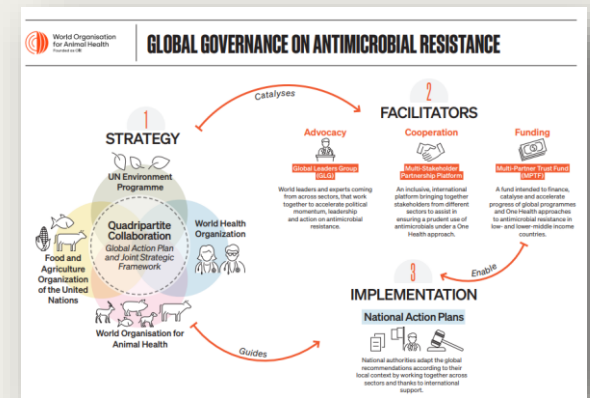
World Organisation for Animal Health
Founded as OIE

GLOBAL GOVERNANCE ON ANTIMICROBIAL RESISTANCE

1
STRATEGY

Catalyses

2
FACILITATORS

Advocacy
Global Leaders Group (GLG)
World leaders and experts coming from across sectors, that work together to accelerate political momentum, leadership and action on antimicrobial resistance.

Cooperation
Multi-Stakeholder Partnership Platform
An inclusive, international platform bringing together stakeholders from different sectors to assist in ensuring a prudent use of antimicrobials under a One Health approach.

Funding
Multi-Partner Trust Fund (MPTF)
A fund intended to finance, catalyse and accelerate progress of global programmes and One Health approaches to antimicrobial resistance in low- and lower-middle income countries.

UN Environment Programme

Quadripartite Collaboration
Global Action Plan and Joint Strategic Framework

World Health Organization

Food and Agriculture Organization of the United Nations

World Organisation for Animal Health

Enable

3
IMPLEMENTATION

National Action Plans
National authorities adapt the global recommendations according to their local context by working together across sectors and thanks to international support.

Guides